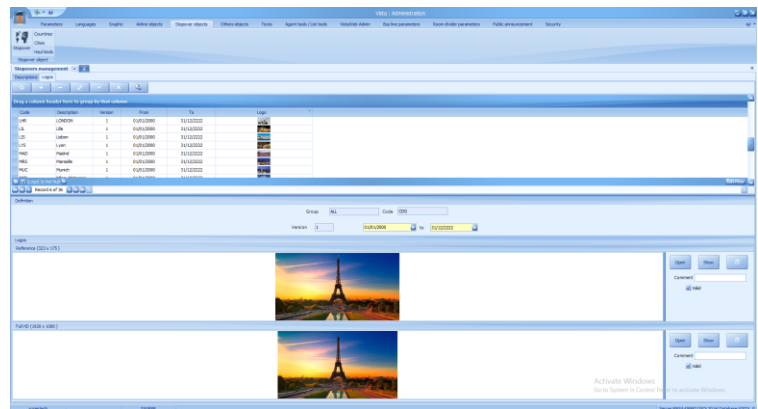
Vdtp : Administration

Parameters Languages Graphic Airline objects Stopover objects Others objects Tools Agent tools / List tools VotaWeb Admin Bus line parameters Room divider parameters Public announcement Security

Countries
Cities
Hotels
Stopover

Stopover object

Stopovers management

Description Logos

Drag a column header here to group by that column

| Code | Description | Version | From | To | Logo |
|---|---|---|---|---|---|
| LHR | LONDON | 1 | 01/01/2000 | 31/12/2222 | |
| LIL | Lille | 1 | 01/01/2000 | 31/12/2222 | |
| LIS | Lisbon | 1 | 01/01/2000 | 31/12/2222 | |
| LYS | Lyon | 1 | 01/01/2000 | 31/12/2222 | |
| MAD | Madrid | 1 | 01/01/2000 | 31/12/2222 | |
| MRS | Marseille | 1 | 01/01/2000 | 31/12/2222 | |
| MUC | Munich | 1 | 01/01/2000 | 31/12/2222 | |

Record 6 of 36

Definition

Group ALL Code CDG

Version 1 01/01/2000 to 31/12/2222

Logos

Reference (322 x 175)

Open Show

Comment

Valid

Full HD (1920 x 1080)

Open Show

Comment

Valid

Activate Windows
Go to System in Control Panel to activate Windows.